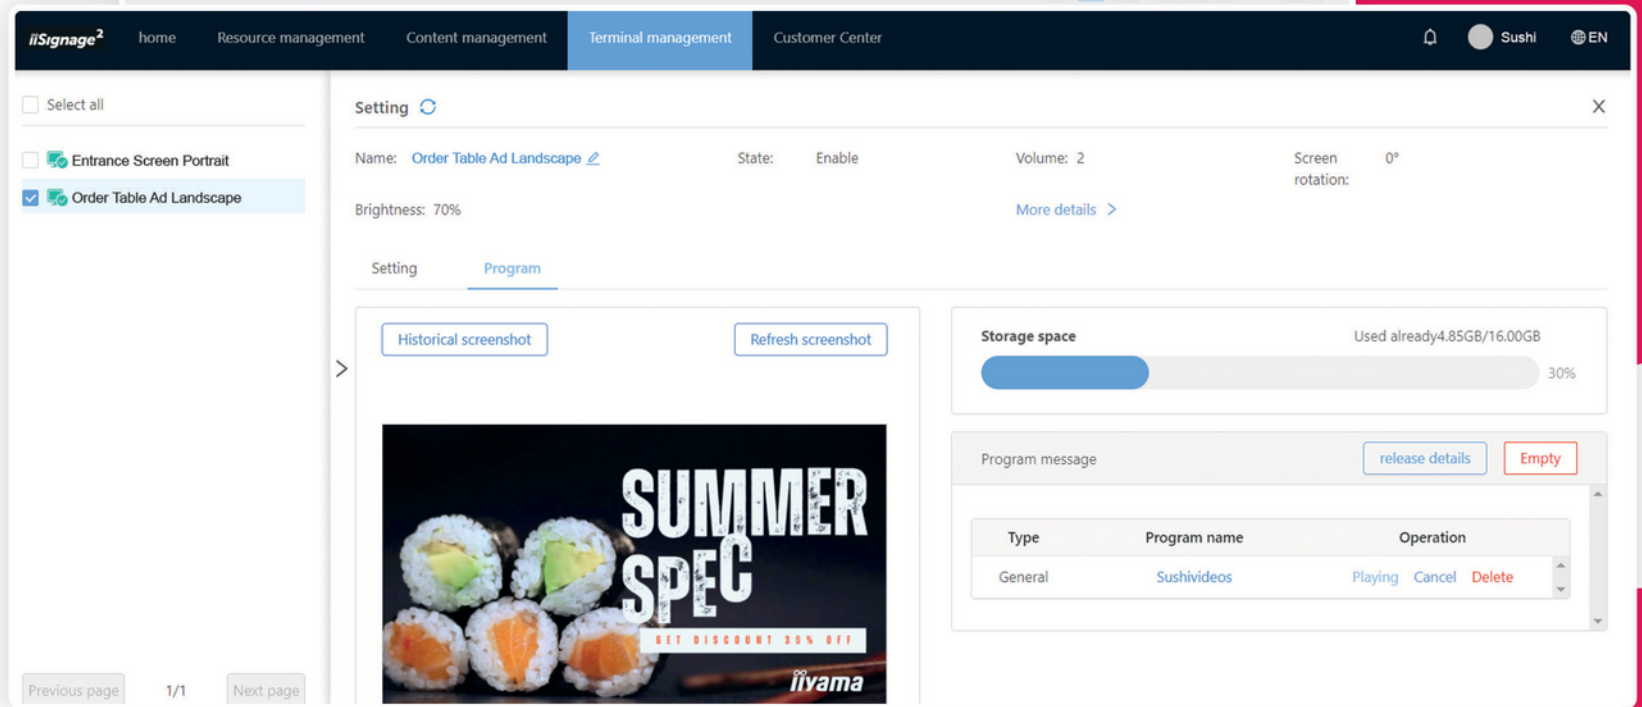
iiSignage²  home  Resource management  Content management  Terminal management  Customer Center  Sushi  EN

Select all

Entrance Screen Portrait

Order Table Ad Landscape

Previous page  1/1  Next page

Setting

Name: Order Table Ad Landscape

State: Enable

Volume: 2

Screen rotation: 0°

Brightness: 70%

More details >

Setting  Program

Historical screenshot  Refresh screenshot

SUMMER SPEC

GET DISCOUNT 30% OFF

iiyama

Storage space  Used already4.85GB/16.00GB

30%

Program message  release details  Empty

| Type | Program name | Operation |
|---|---|---|
| General | Sushivideos | Playing Cancel Delete |